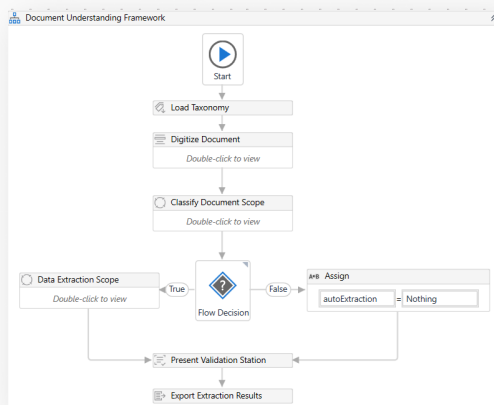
Document Understanding Framework

Start

Load Taxonomy

Digitize Document

Double-click to view

Classify Document Scope

Double-click to view

Data Extraction Scope

Double-click to view

True

Flow Decision

False

A+B Assign

autoExtraction = Nothing

Present Validation Station

Export Extraction Results